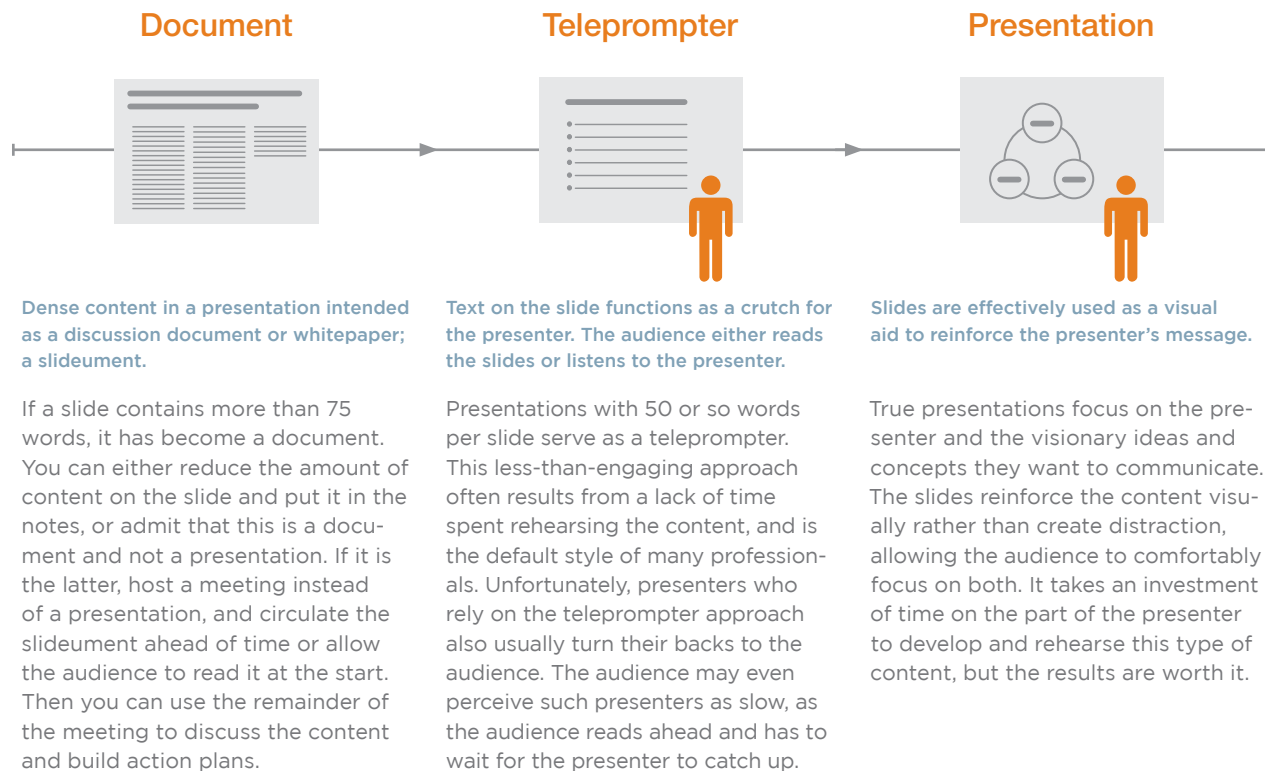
Document

Dense content in a presentation intended as a discussion document or whitepaper; a slideument.

If a slide contains more than 75 words, it has become a document. You can either reduce the amount of content on the slide and put it in the notes, or admit that this is a document and not a presentation. If it is the latter, host a meeting instead of a presentation, and circulate the slideument ahead of time or allow the audience to read it at the start. Then you can use the remainder of the meeting to discuss the content and build action plans.

Teleprompter

Text on the slide functions as a crutch for the presenter. The audience either reads the slides or listens to the presenter.

Presentations with 50 or so words per slide serve as a teleprompter. This less-than-engaging approach often results from a lack of time spent rehearsing the content, and is the default style of many professionals. Unfortunately, presenters who rely on the teleprompter approach also usually turn their backs to the audience. The audience may even perceive such presenters as slow, as the audience reads ahead and has to wait for the presenter to catch up.

Presentation

Slides are effectively used as a visual aid to reinforce the presenter's message.

True presentations focus on the presenter and the visionary ideas and concepts they want to communicate. The slides reinforce the content visually rather than create distraction, allowing the audience to comfortably focus on both. It takes an investment of time on the part of the presenter to develop and rehearse this type of content, but the results are worth it.